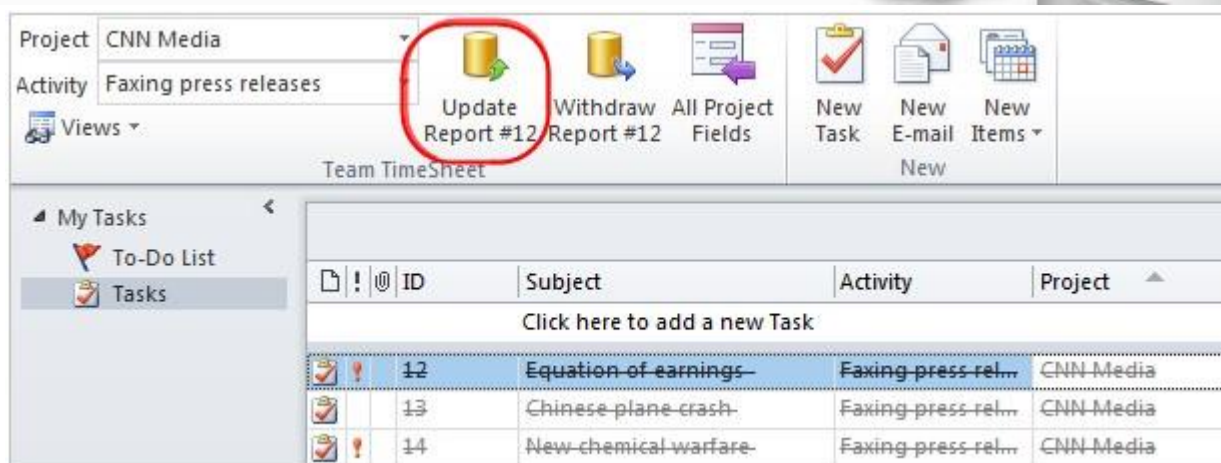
Project CNN Media
Activity Faxing press releases
Views

Update Report #12
Withdraw Report #12
All Project Fields
Team TimeSheet

New Task
New E-mail
New Items
New

My Tasks
To-Do List
Tasks

| | ! | | ID | Subject | Activity | Project |
|---|---|---|---|---|---|---|
| | | | | Click here to add a new Task | | |
| | ! | | 12 | Equation of earnings | Faxing press rel... | CNN Media |
| | | | 13 | Chinese plane crash | Faxing press rel... | CNN Media |
| | ! | | 14 | New chemical warfare | Faxing press rel... | CNN Media |